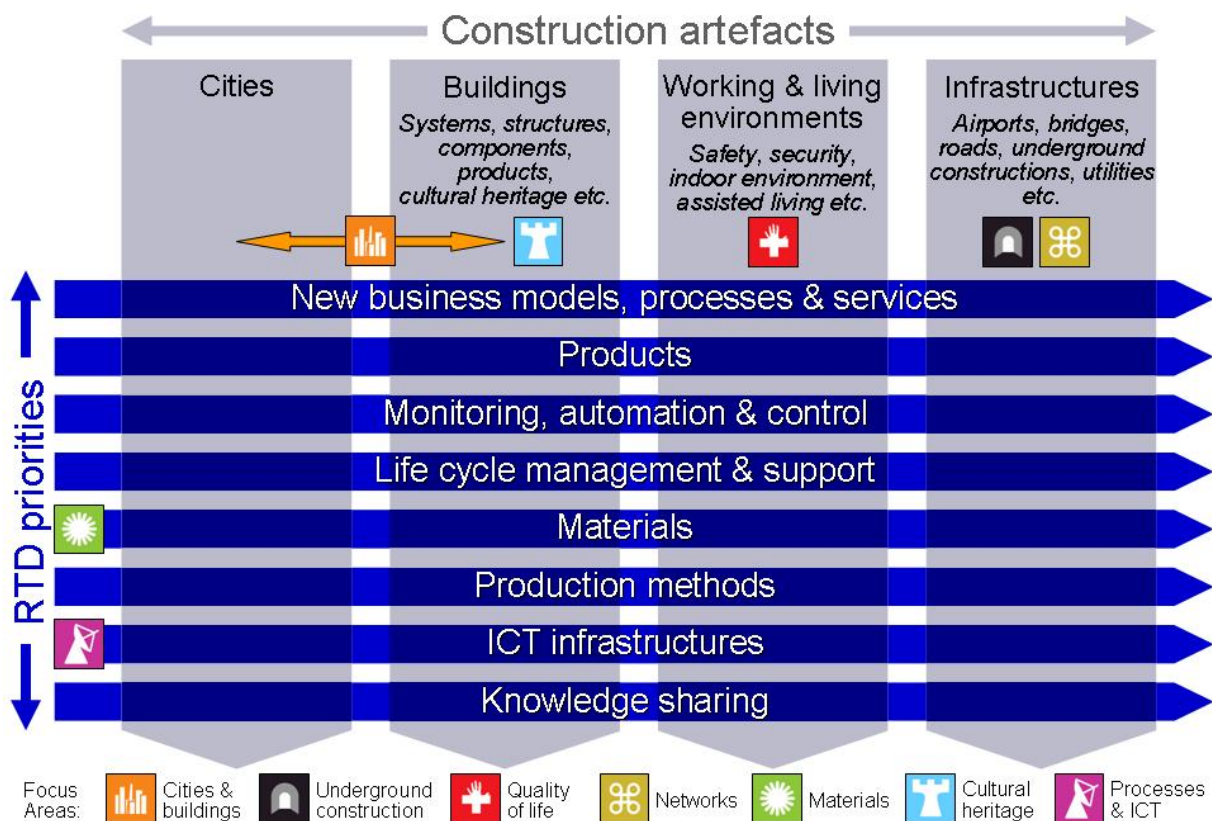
Construction artefacts

Cities

Buildings
*Systems, structures, components, products, cultural heritage etc.*

Working & living environments
*Safety, security, indoor environment, assisted living etc.*

Infrastructures
*Airports, bridges, roads, underground constructions, utilities etc.*

RTD priorities

New business models, processes & services

Products

Monitoring, automation & control

Life cycle management & support

Materials

Production methods

ICT infrastructures

Knowledge sharing

Focus Areas: Cities & buildings Underground construction Quality of life Networks Materials Cultural heritage Processes & ICT